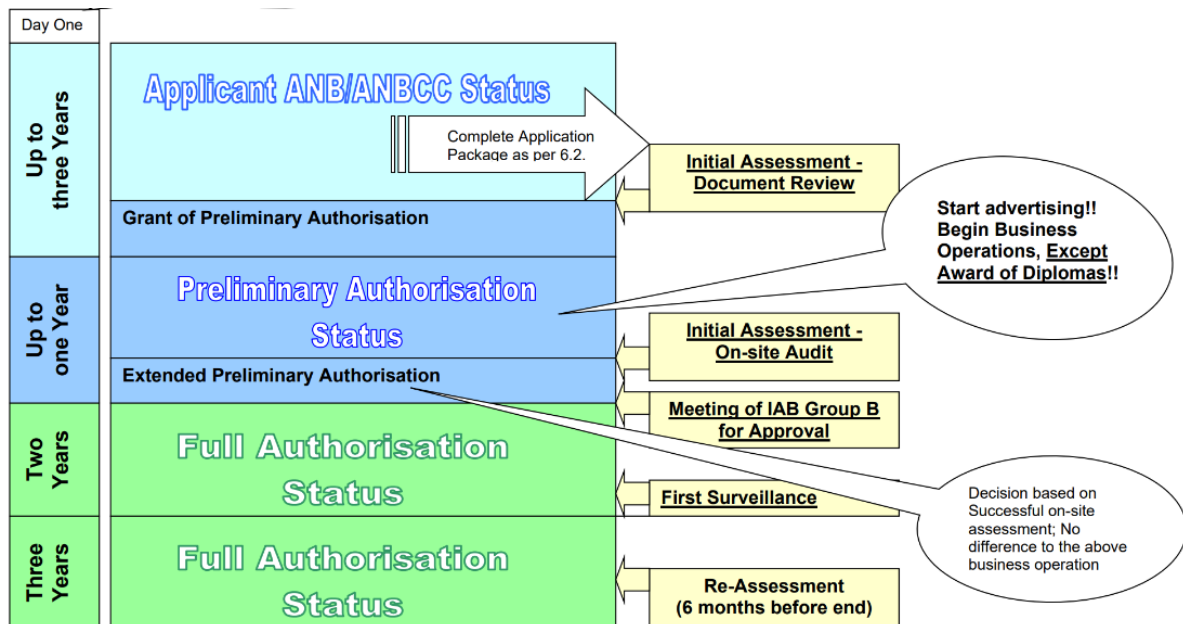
Day One

Up to three Years

Applicant ANB/ANBCC Status

Complete Application Package as per 6.2.

Initial Assessment - Document Review

Grant of Preliminary Authorisation

Start advertising!! Begin Business Operations, Except Award of Diplomas!!

Up to one Year

Preliminary Authorisation Status

Initial Assessment - On-site Audit

Extended Preliminary Authorisation

Meeting of IAB Group B for Approval

Two Years

Full Authorisation Status

First Surveillance

Decision based on Successful on-site assessment; No difference to the above business operation

Three Years

Full Authorisation Status

Re-Assessment (6 months before end)